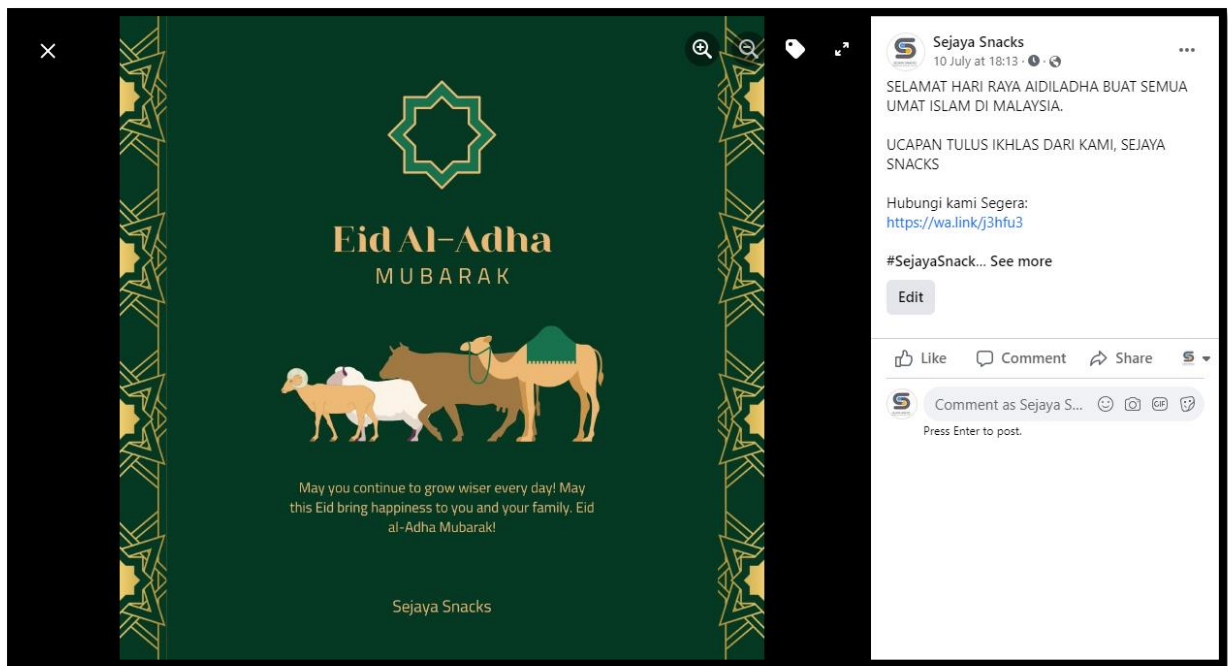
Eid Al-Adha
MUBARAK

May you continue to grow wiser every day! May this Eid bring happiness to you and your family. Eid al-Adha Mubarak!

Sejaya Snacks

Sejaya Snacks
10 July at 18:13 ·

SELAMAT HARI RAYA AIDILADHA BUAT SEMUA UMAT ISLAM DI MALAYSIA.

UCAPAN TULUS IKHLAS DARI KAMI, SEJAYA SNACKS

Hubungi kami Segera:
https://wa.link/j3hfu3

#SejayaSnack... See more

Edit

Like Comment Share

Comment as Sejaya S...
Press Enter to post.